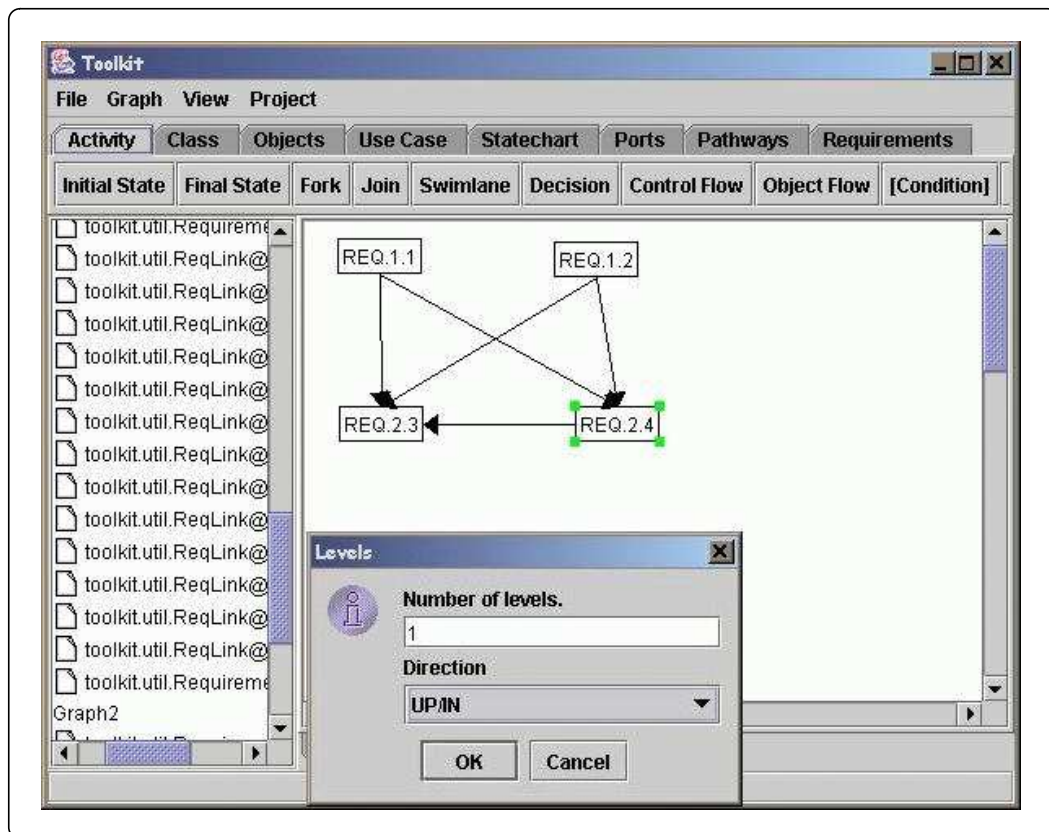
Toolkit

File Graph View Project

Activity Class Objects Use Case Statechart Ports Pathways Requirements

Initial State Final State Fork Join Swimlane Decision Control Flow Object Flow [Condition]

toolkit.util.Requireme
toolkit.util.ReqLink@
toolkit.util.ReqLink@
toolkit.util.ReqLink@
toolkit.util.ReqLink@
toolkit.util.ReqLink@
toolkit.util.ReqLink@
toolkit.util.ReqLink@
toolkit.util.ReqLink@
toolkit.util.ReqLink@
toolkit.util.ReqLink@
toolkit.util.ReqLink@
toolkit.util.ReqLink@
toolkit.util.ReqLink@
toolkit.util.Requireme
Graph2

REQ.1.1
REQ.1.2
REQ.2.3
REQ.2.4

Levels

Number of levels.

1

Direction

UP/IN

OK Cancel